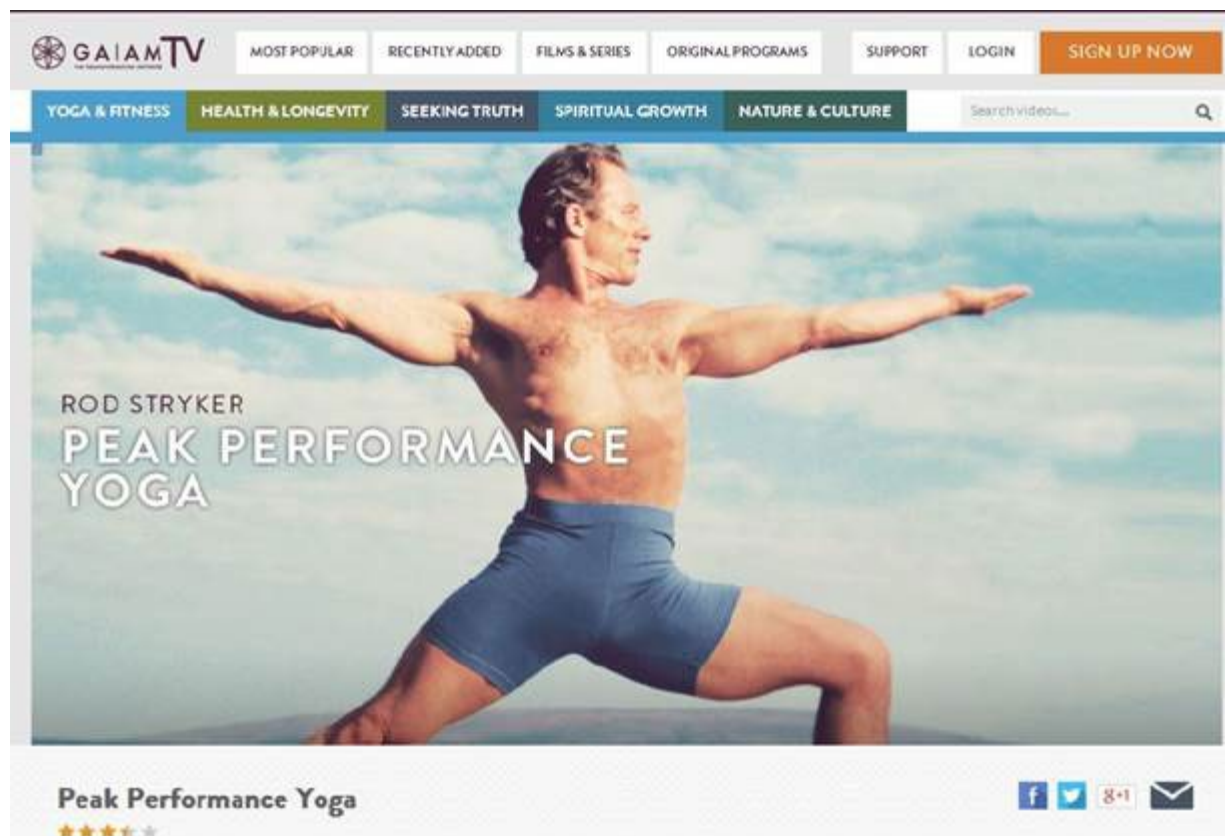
GAIAM TV

MOST POPULAR RECENTLY ADDED FILMS & SERIES ORIGINAL PROGRAMS SUPPORT LOGIN SIGN UP NOW

YOGA & FITNESS HEALTH & LONGEVITY SEEKING TRUTH SPIRITUAL GROWTH NATURE & CULTURE

Search videos...

ROD STRYKER
PEAK PERFORMANCE YOGA

Peak Performance Yoga

f 8+1